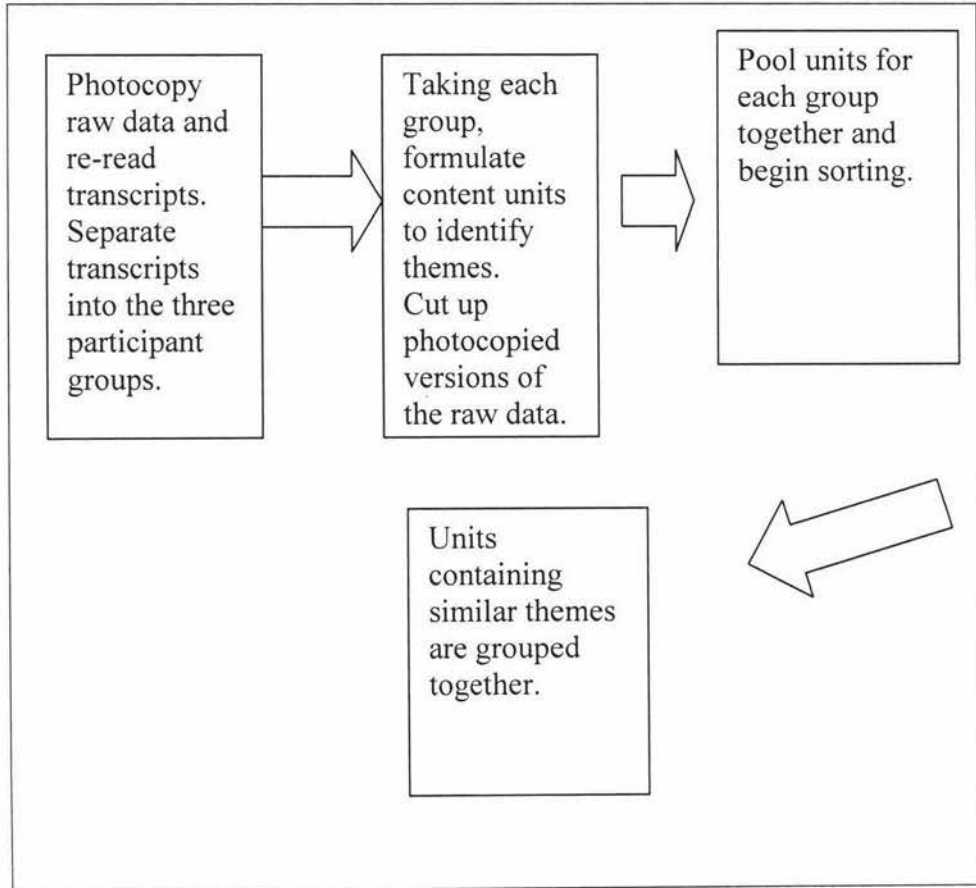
Photocopy raw data and re-read transcripts. Separate transcripts into the three participant groups.

Taking each group, formulate content units to identify themes. Cut up photocopied versions of the raw data.

Pool units for each group together and begin sorting.

Units containing similar themes are grouped together.